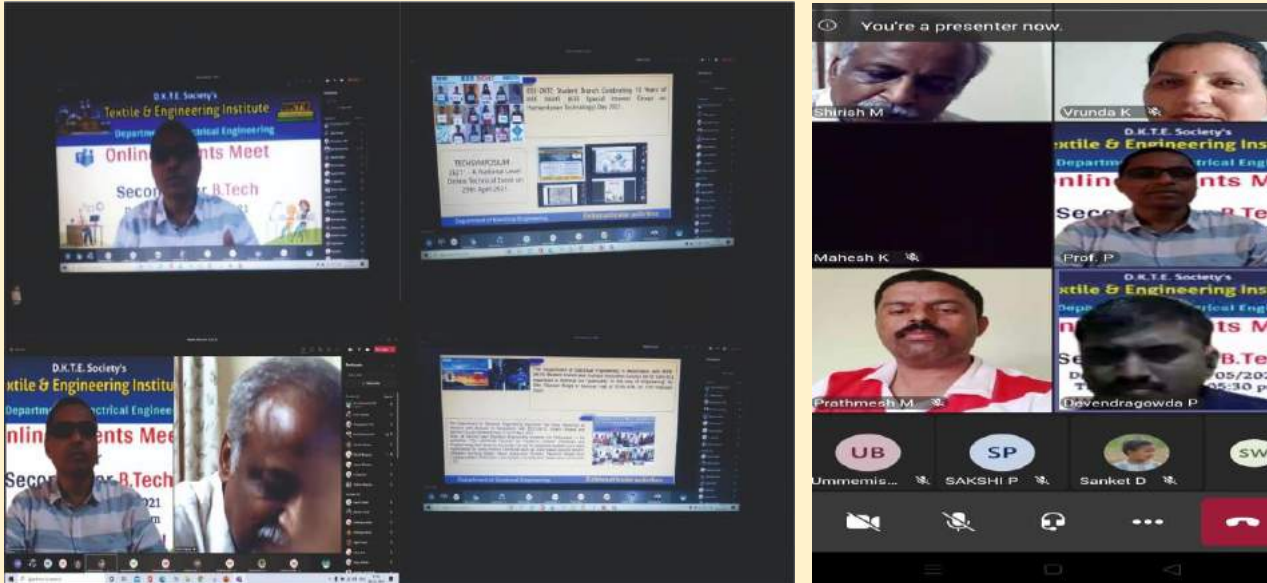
D.K.T.E. Society's
Textile & Engineering Institute
Department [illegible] Electrical Engineering
Online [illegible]nts Meet
Second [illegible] B.Tech

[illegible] Student Branch Celebrating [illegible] Years of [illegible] Special Interest Event on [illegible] Technology Day 2021

TECHSYMPOSIUM 2021 – A National Level Online Technical Event on 29th April 2021

Department of Electrical Engineering

D.K.T.E. Society's
Textile & Engineering Institute
Departme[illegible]ctrical Engineer
Onlin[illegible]nts Mee
Secon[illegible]r B.Tech

Department of Electrical Engineering

You're a presenter now.

Shirish M
Vrunda K
D.K.T.E. Society's
extile & Engineering Ins
Department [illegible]ctrical Eng
nlin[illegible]nts M
Sec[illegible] B.Te
Mahesh K
Prof. P
D.K.T.E. Society's
extile & Engineering Inst
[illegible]ctrical Eng
n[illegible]ts M
Se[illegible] B.Te
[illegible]05/202
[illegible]05:30 p
Prathmesh M
Devendragowda P
UB
Ummemis...
SP
SAKSHI P
Sanket D
SW